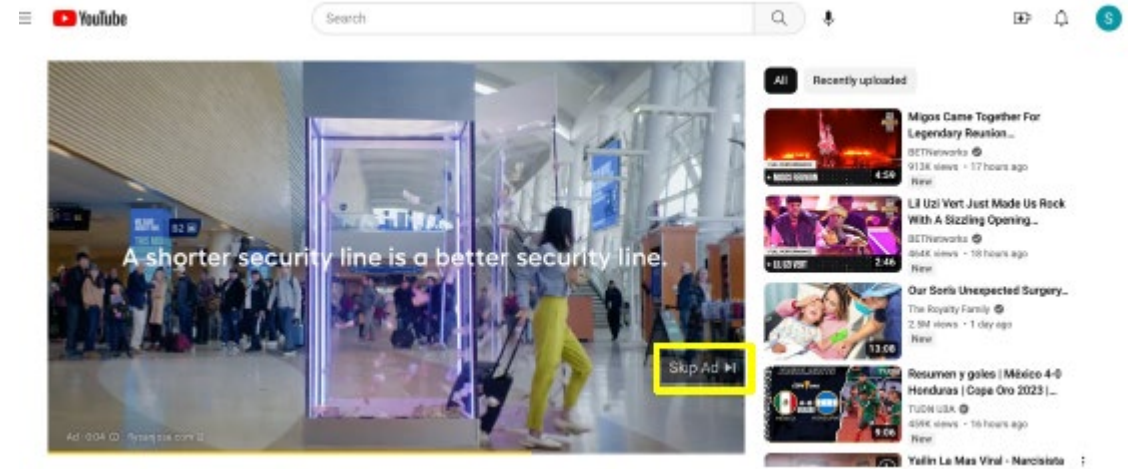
YouTube

Search

S

A shorter security line is a better security line.

Skip Ad

Ad · 0:04 · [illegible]

All
Recently uploaded

4:59
Migos Came Together For Legendary Reunion...
BETNetworks
913K views · 17 hours ago
New

2:46
Lil Uzi Vert Just Made Us Rock With A Sizzling Opening...
BETNetworks
464K views · 18 hours ago
New

13:08
Our Son's Unexpected Surgery...
The Royalty Family
2.9M views · 1 day ago
New

9:06
Resumen y goles | México 4-0 Honduras | Copa Oro 2023 |...
TUDN USA
499K views · 16 hours ago
New

Yailin La Mas Viral - Narcisista